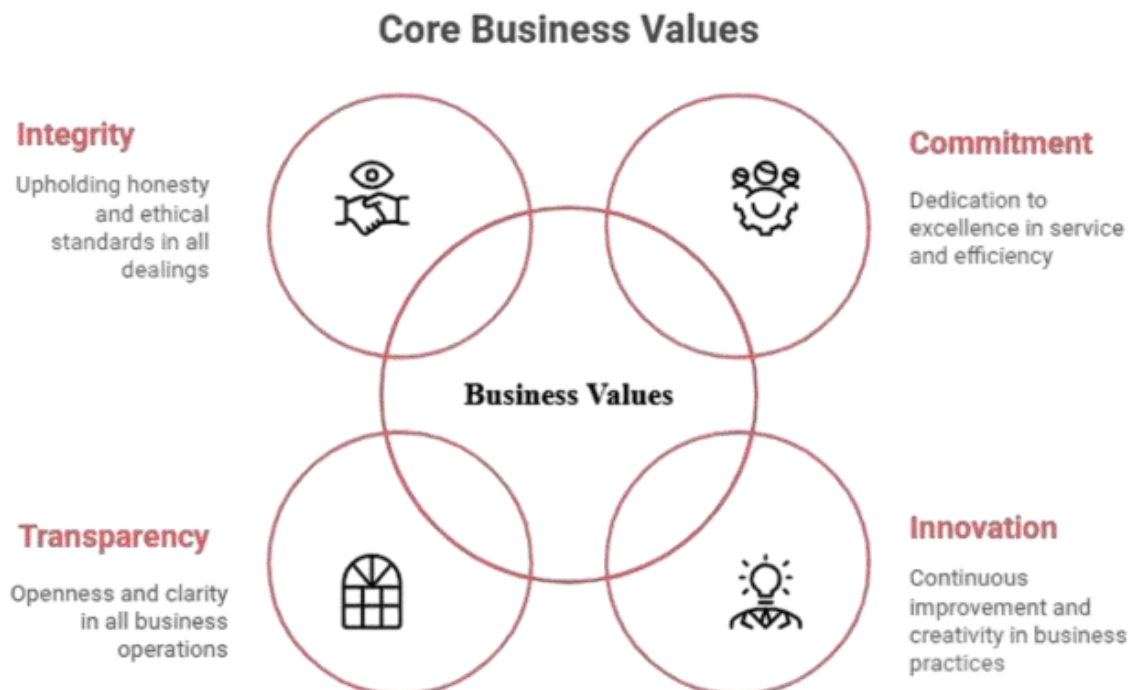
Core Business Values

Integrity

Upholding honesty and ethical standards in all dealings

Commitment

Dedication to excellence in service and efficiency

Business Values

Transparency

Openness and clarity in all business operations

Innovation

Continuous improvement and creativity in business practices